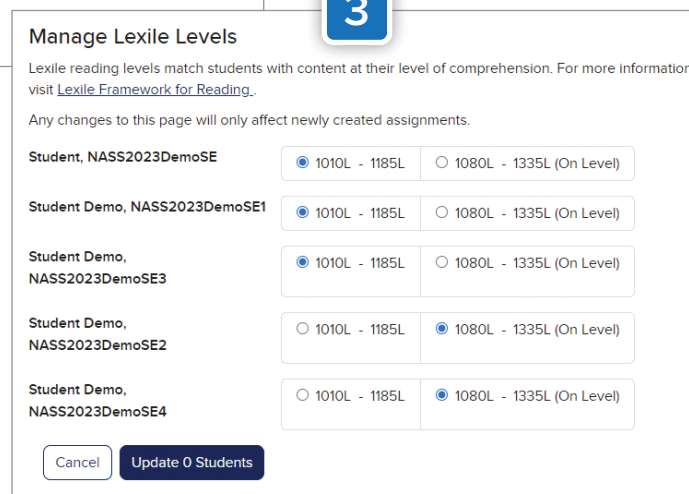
3

Manage Lexile Levels

Lexile reading levels match students with content at their level of comprehension. For more informatio visit Lexile Framework for Reading .

Any changes to this page will only affect newly created assignments.

| | | |
|---|---|---|
| Student, NASS2023DemoSE | 1010L - 1185L | 1080L - 1335L (On Level) |
| Student Demo, NASS2023DemoSE1 | 1010L - 1185L | 1080L - 1335L (On Level) |
| Student Demo, NASS2023DemoSE3 | 1010L - 1185L | 1080L - 1335L (On Level) |
| Student Demo, NASS2023DemoSE2 | 1010L - 1185L | 1080L - 1335L (On Level) |
| Student Demo, NASS2023DemoSE4 | 1010L - 1185L | 1080L - 1335L (On Level) |

Cancel Update 0 Students